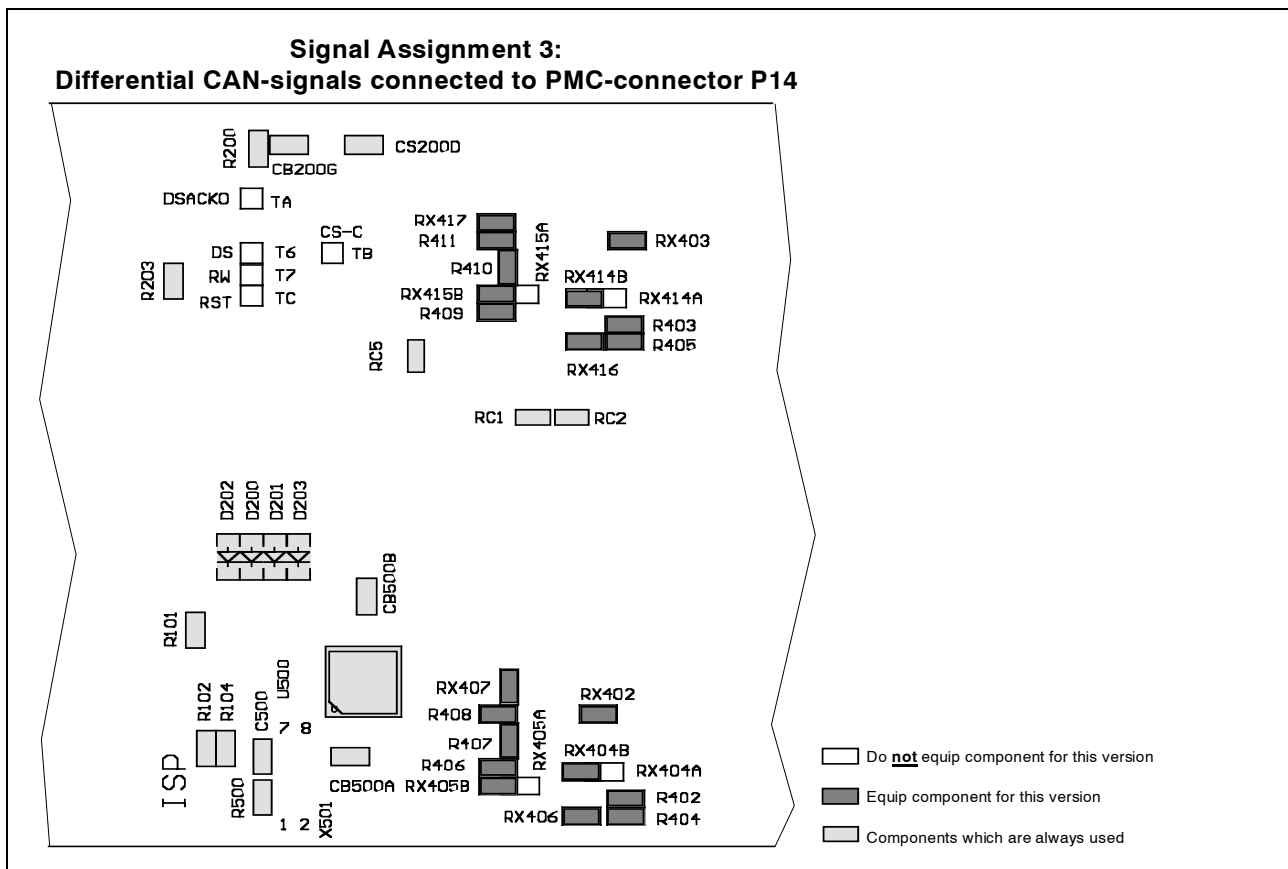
**Signal Assignment 3:**
**Differential CAN-signals connected to PMC-connector P14**

R200
CB200G
CS200D
DSACK0
TA
CS-C
TB
DS
T6
RW
T7
RST
TC
R203
RX417
R411
RX415A
R410
RX415B
R409
RX403
RX414B
RX414A
R403
R405
RX416
RC5
RC1
RC2
D202
D200
D201
D203
CB500B
R101
U500
R102
R104
C500
7 8
ISP
R500
1 2
X501
CB500A
RX407
R408
R407
R406
RX405B
RX405A
RX402
RX404B
RX404A
R402
RX406
R404

Do **not** equip component for this version
Equip component for this version
Components which are always used